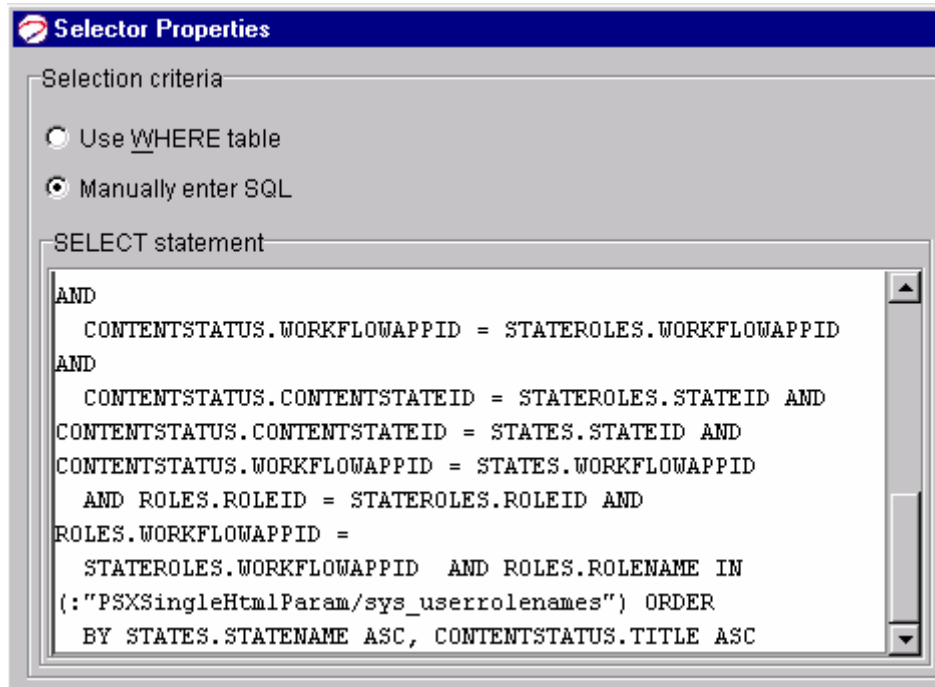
Selector Properties

Selection criteria

Use WHERE table

Manually enter SQL

SELECT statement

AND
  CONTENTSTATUS.WORKFLOWAPPID = STATEROLES.WORKFLOWAPPID
AND
  CONTENTSTATUS.CONTENTSTATEID = STATEROLES.STATEID AND
CONTENTSTATUS.CONTENTSTATEID = STATES.STATEID AND
CONTENTSTATUS.WORKFLOWAPPID = STATES.WORKFLOWAPPID
  AND ROLES.ROLEID = STATEROLES.ROLEID AND
ROLES.WORKFLOWAPPID =
  STATEROLES.WORKFLOWAPPID  AND ROLES.ROLENAME IN
(:"PSXSingleHtmlParam/sys_userrolenames") ORDER
  BY STATES.STATENAME ASC, CONTENTSTATUS.TITLE ASC